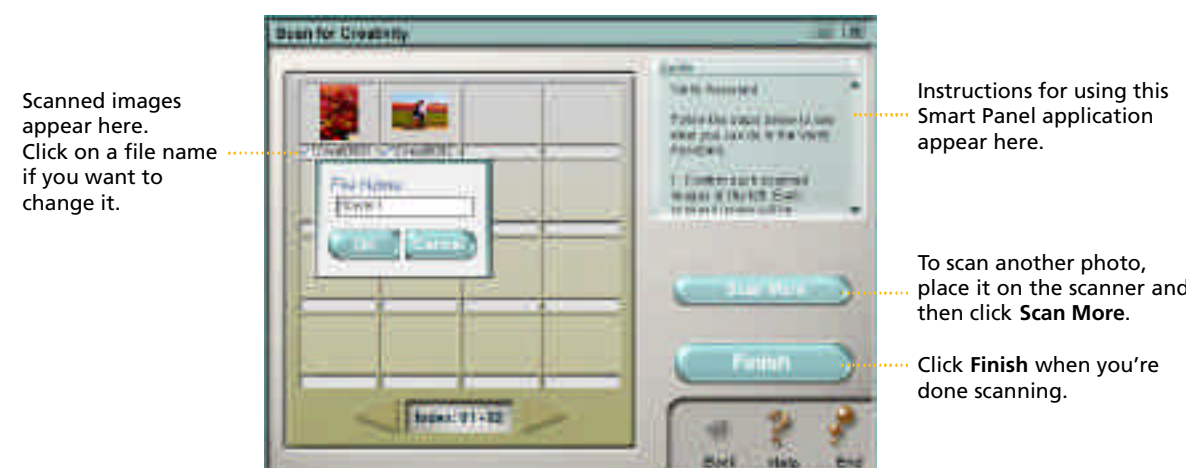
Scanned images appear here. Click on a file name if you want to change it.

Scan for Creativity

File Name:

Scan1

OK

Cancel

Guide

Tab to Reassemble

Follow the steps below to see what you can do in the Vanity Reassembly.

1. Confirm your scanned images in the left. Each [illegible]

Scan More

Finish

Index: 01 - 12

Back

Help

End

Instructions for using this Smart Panel application appear here.

To scan another photo, place it on the scanner and then click **Scan More**.

Click **Finish** when you’re done scanning.